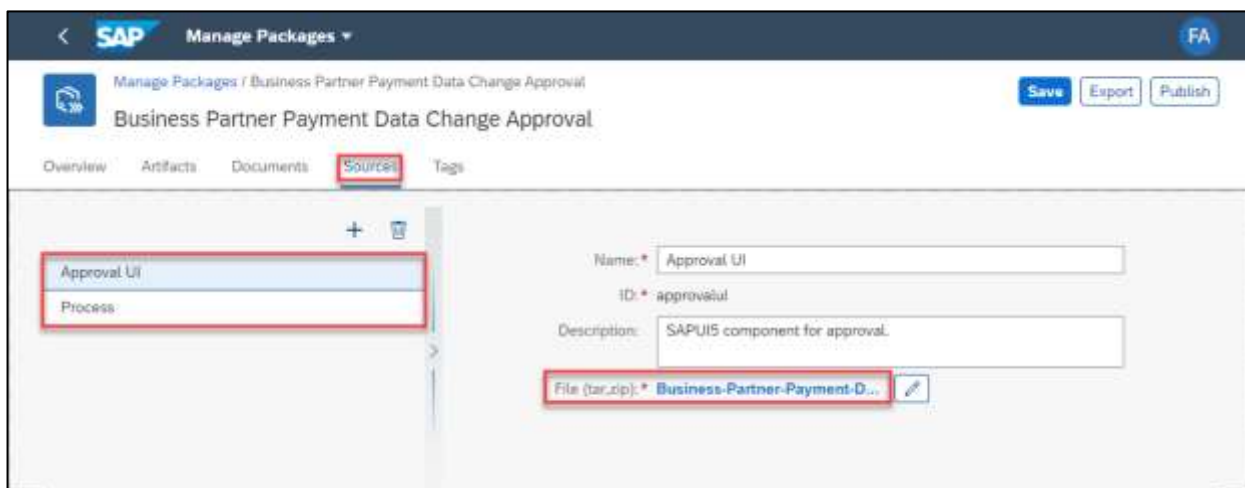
SAP Manage Packages ▾

FA

Manage Packages / Business Partner Payment Data Change Approval

Business Partner Payment Data Change Approval

Save Export Publish

Overview Artifacts Documents Sources Tags

Approval UI

Process

Name:* Approval UI

ID:* approvalui

Description: SAPUI5 component for approval.

File (tar,zip):* Business-Partner-Payment-D...